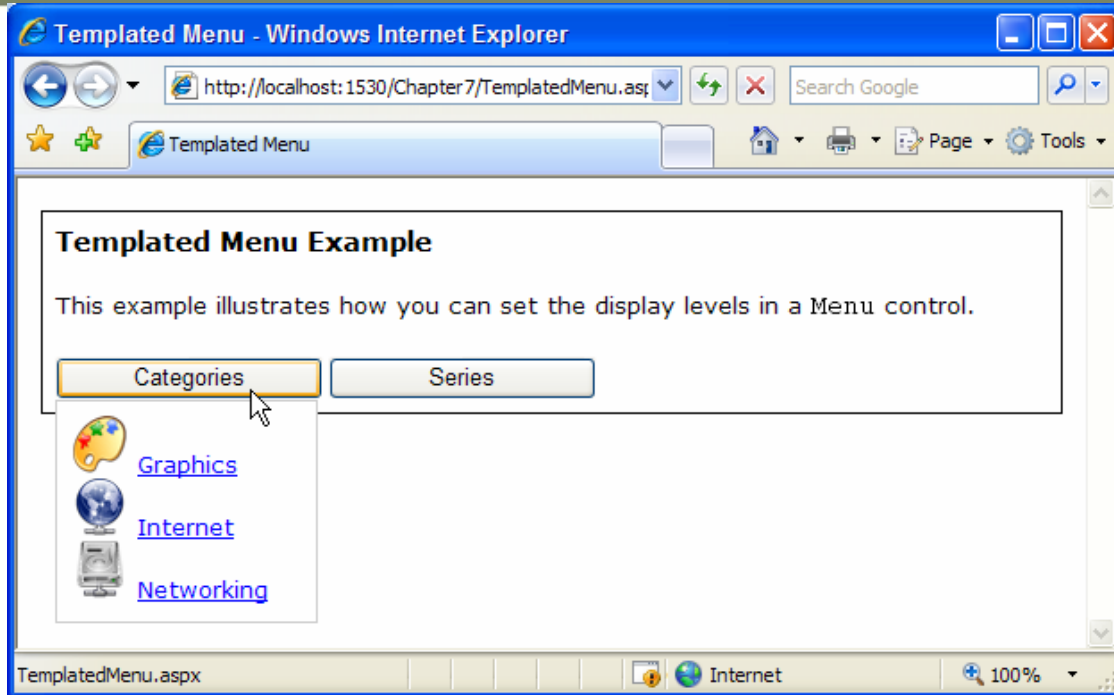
Templated Menu - Windows Internet Explorer

http://localhost:1530/Chapter7/TemplatedMenu.asp

Search Google

Templated Menu

Page

Tools

Templated Menu Example

This example illustrates how you can set the display levels in a Menu control.

Categories

Series

Graphics

Internet

Networking

TemplatedMenu.aspx

Internet

100%